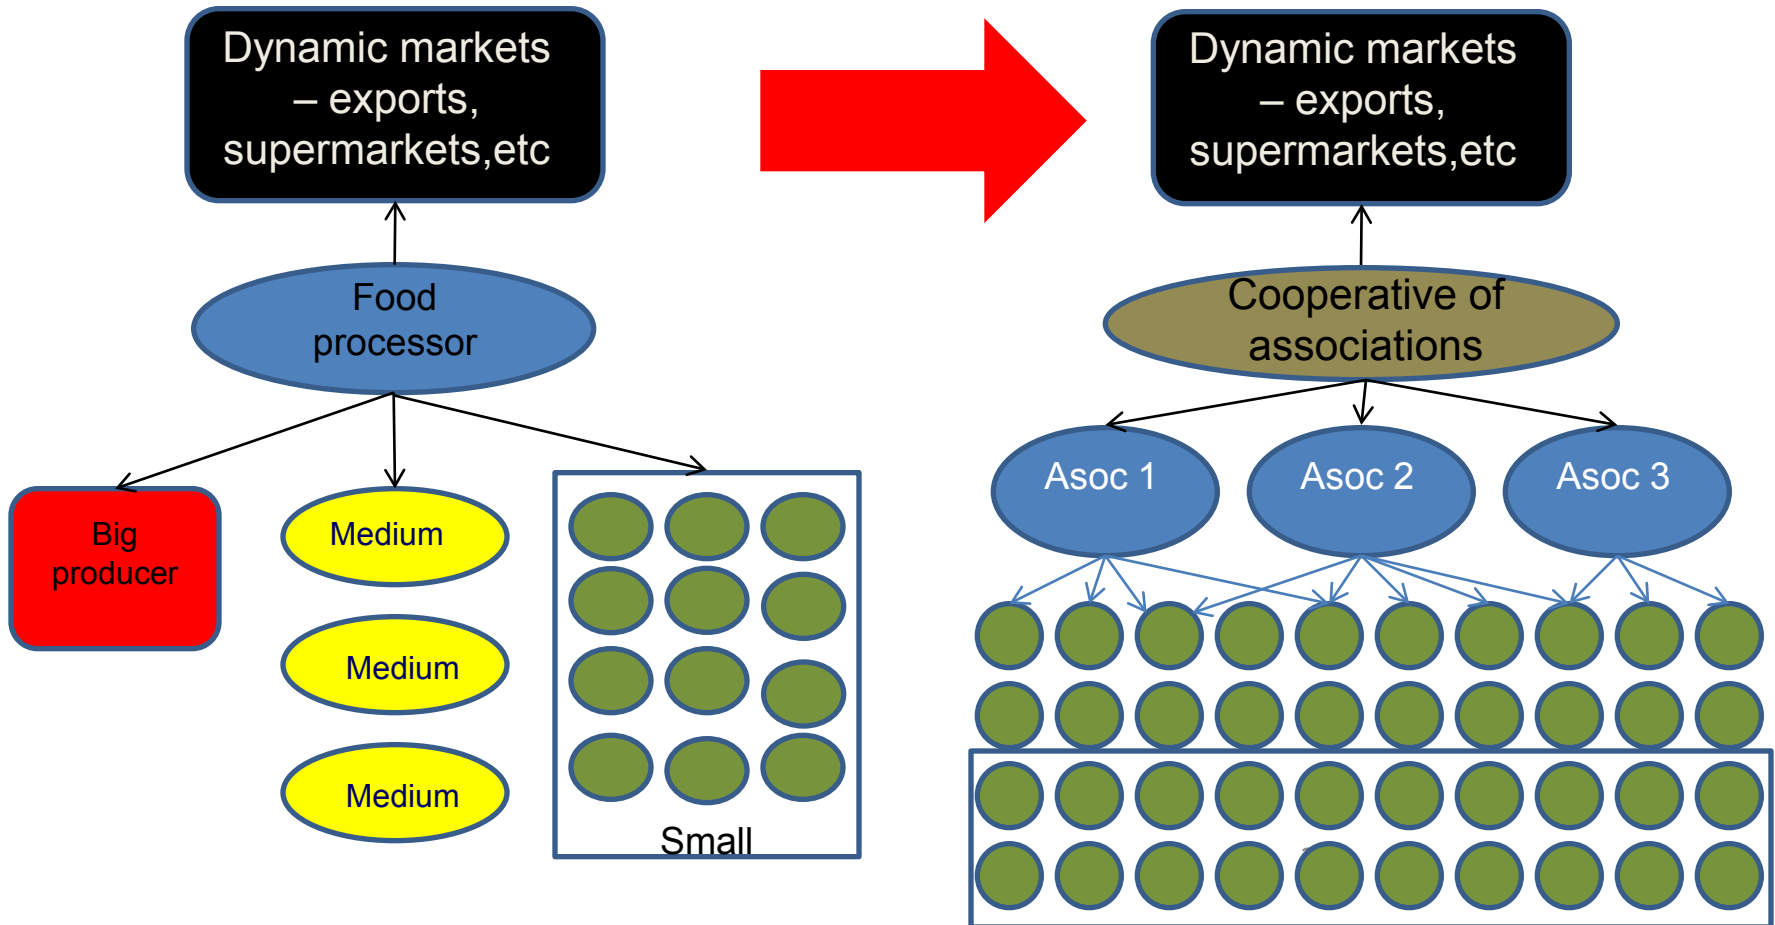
Dynamic markets – exports, supermarkets,etc

Food processor

Big producer

Medium

Medium

Medium

Small

Dynamic markets – exports, supermarkets,etc

Cooperative of associations

Asoc 1

Asoc 2

Asoc 3